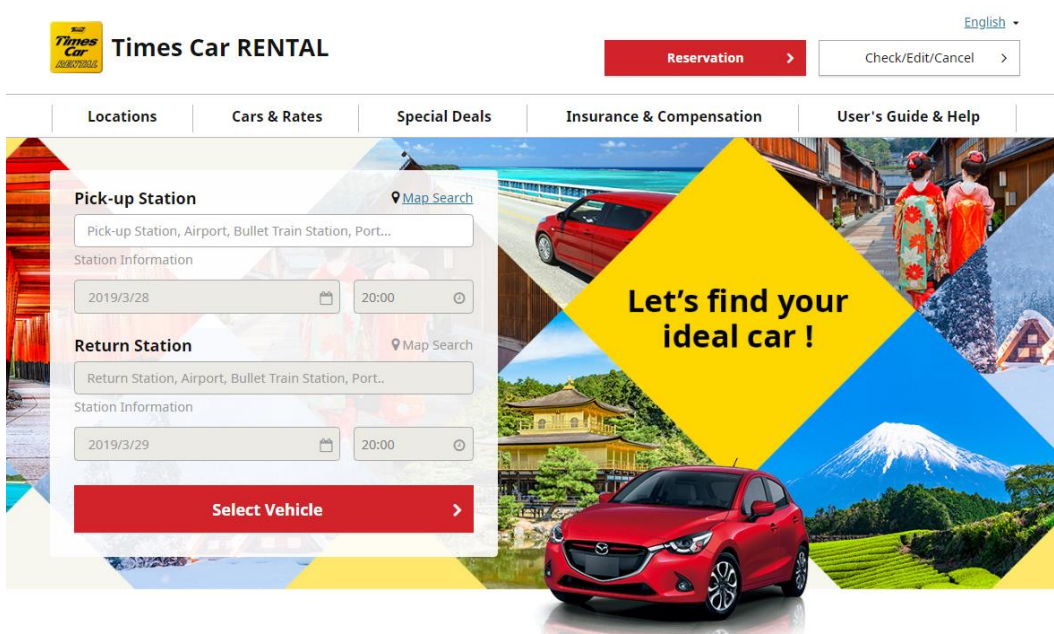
Times Car RENTAL

Times Car RENTAL

English

Reservation

Check/Edit/Cancel

Locations

Cars & Rates

Special Deals

Insurance & Compensation

User's Guide & Help

Pick-up Station

Map Search

Pick-up Station, Airport, Bullet Train Station, Port...

Station Information

2019/3/28

20:00

Return Station

Map Search

Return Station, Airport, Bullet Train Station, Port..

Station Information

2019/3/29

20:00

Select Vehicle

Let's find your ideal car !